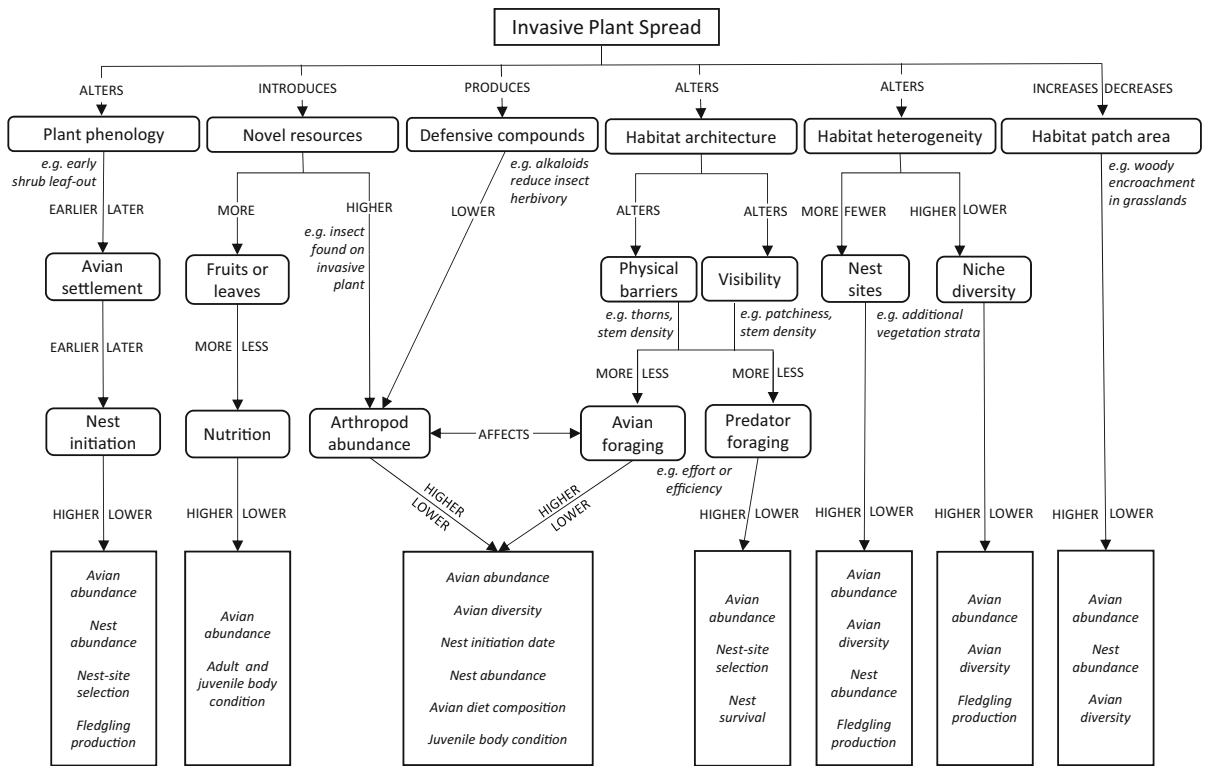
Invasive Plant Spread

ALTERS
Plant phenology
e.g. early shrub leaf-out
EARLIER LATER
Avian settlement
EARLIER LATER
Nest initiation
HIGHER LOWER
Avian abundance
Nest abundance
Nest-site selection
Fledgling production

INTRODUCES
Novel resources
MORE
Fruits or leaves
MORE LESS
Nutrition
HIGHER LOWER
Avian abundance
Adult and juvenile body condition

HIGHER
e.g. insect found on invasive plant

PRODUCES
Defensive compounds
e.g. alkaloids reduce insect herbivory
LOWER

Arthropod abundance
AFFECTS
Avian foraging
HIGHER LOWER
HIGHER LOWER
Avian abundance
Avian diversity
Nest initiation date
Nest abundance
Avian diet composition
Juvenile body condition

ALTERS
Habitat architecture
ALTERS
ALTERS
Physical barriers
e.g. thorns, stem density
Visibility
e.g. patchiness, stem density
MORE LESS
MORE LESS
Predator foraging
e.g. effort or efficiency
HIGHER LOWER
Avian abundance
Nest-site selection
Nest survival

ALTERS
Habitat heterogeneity
MORE FEWER
HIGHER LOWER
Nest sites
e.g. additional vegetation strata
Niche diversity
HIGHER LOWER
Avian abundance
Avian diversity
Nest abundance
Fledgling production
HIGHER LOWER
Avian abundance
Avian diversity
Fledgling production

INCREASES DECREASES
Habitat patch area
e.g. woody encroachment in grasslands
HIGHER LOWER
Avian abundance
Nest abundance
Avian diversity